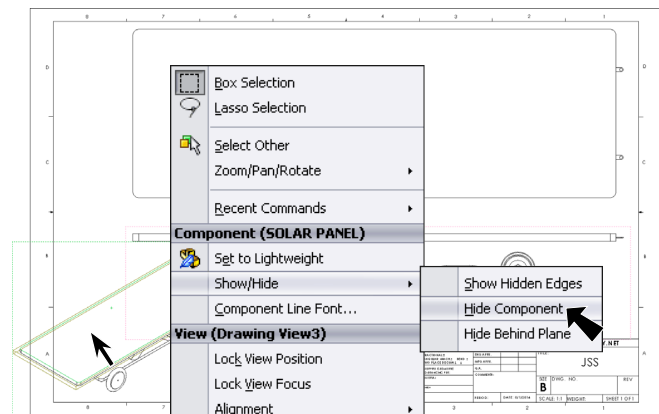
8
7
6
5
4
3
2
1

D
C
B
A

Box Selection
Lasso Selection
Select Other
Zoom/Pan/Rotate
Recent Commands
Component (SOLAR PANEL)
Set to Lightweight
Show/Hide
Component Line Font...
View (Drawing View3)
Lock View Position
Lock View Focus
Alignment

Show Hidden Edges
Hide Component
Hide Behind Plane

JSS
SIZE DWG. NO. REV
B
SCALE: 1:1 WEIGHT: SHEET 1 OF 1